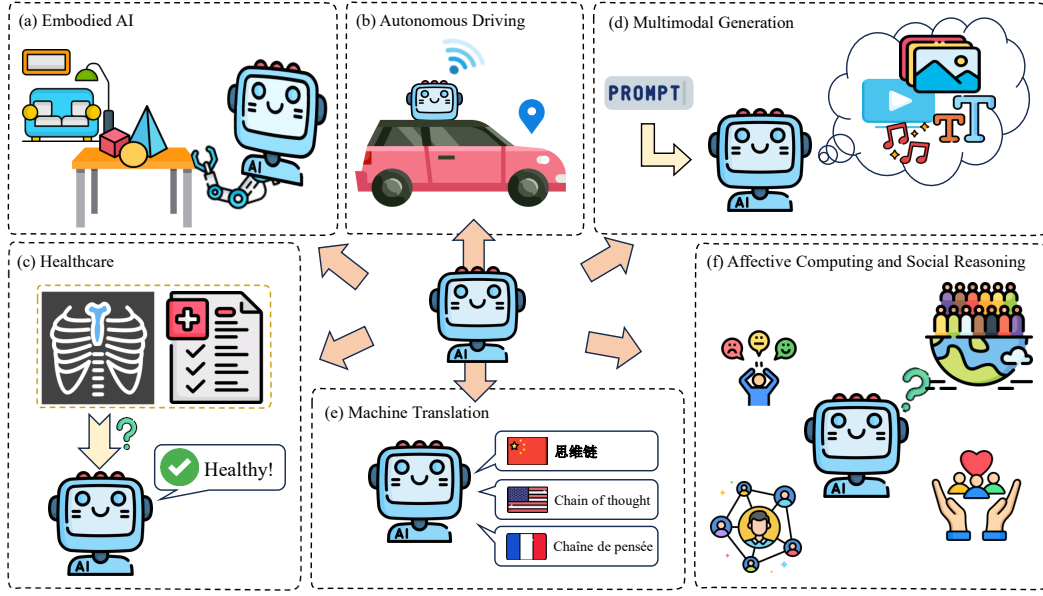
(a) Embodied AI

AI

(b) Autonomous Driving

(d) Multimodal Generation

PROMPT

AI

TT

(c) Healthcare

AI

Healthy!

AI

(f) Affective Computing and Social Reasoning

AI

(e) Machine Translation

AI

思维链

Chain of thought

Chaîne de pensée